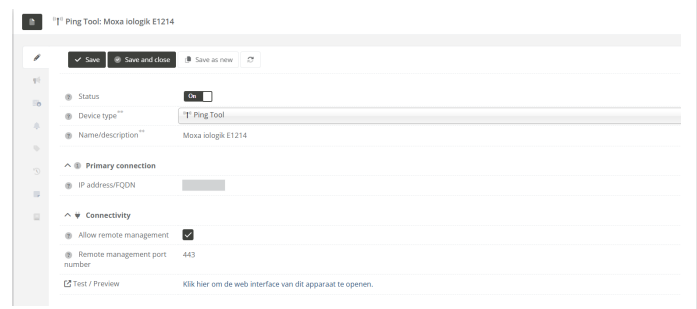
Ping Tool: Moxa iologik E1214

Save | Save and close | Save as new

Status | On
Device type** | Ping Tool
Name/description** | Moxa iologik E1214

Primary connection

IP address/FQDN

Connectivity

Allow remote management
Remote management port number | 443

Test / Preview | Klik hier om de web interface van dit apparaat te openen.